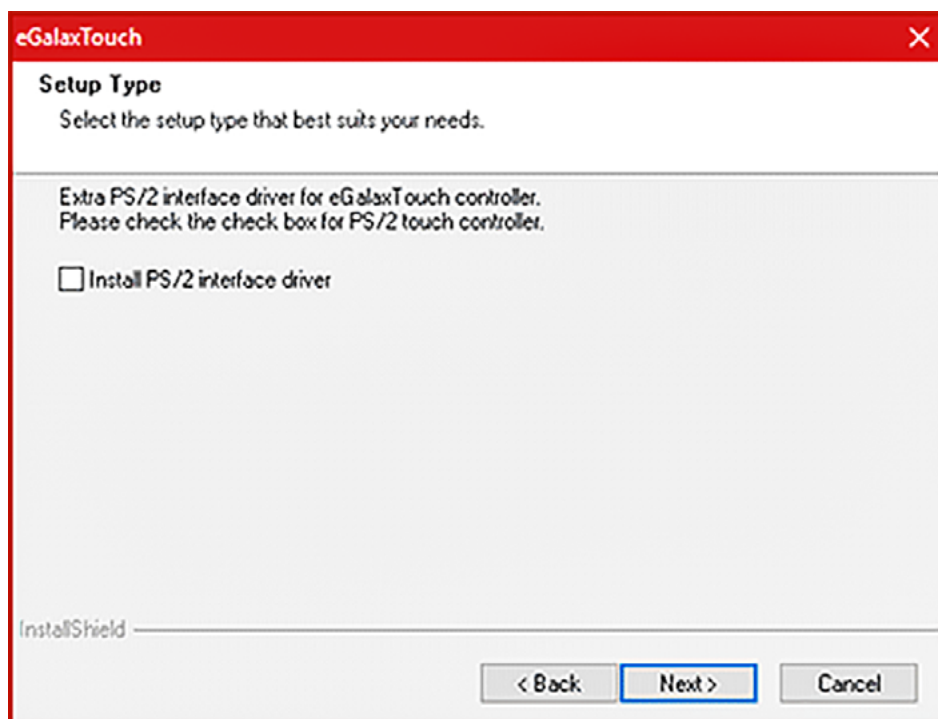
eGalaxTouch

Setup Type

Select the setup type that best suits your needs.

Extra PS/2 interface driver for eGalaxTouch controller.
Please check the check box for PS/2 touch controller.

Install PS/2 interface driver

InstallShield

< Back

Next >

Cancel